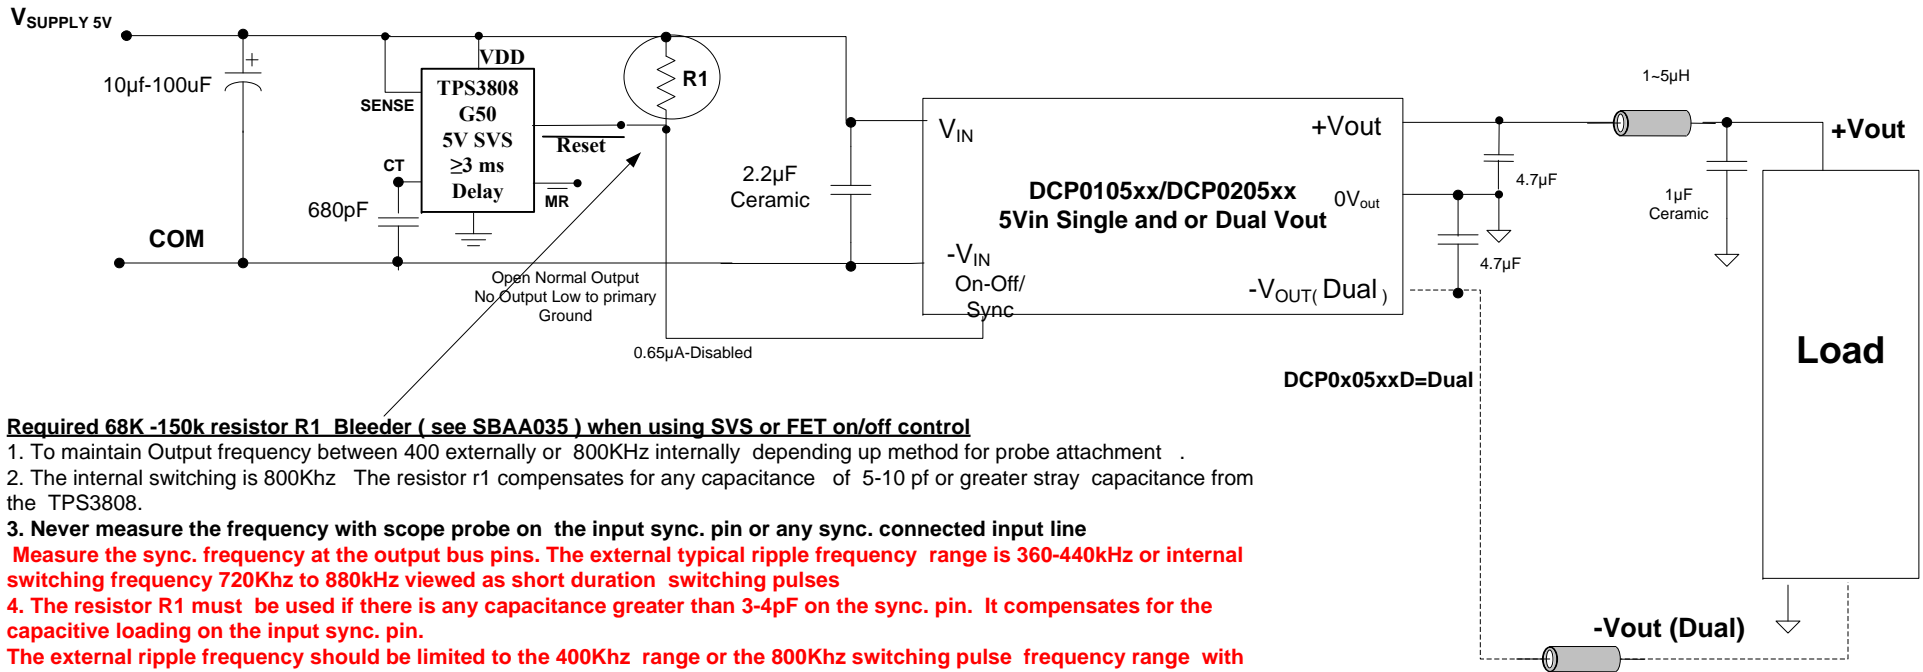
$V_{SUPPLY\ 5V}$

10µf-100uF

COM

SENSE

CT

680pF

VDD

TPS3808
G50
5V SVS
≥3 ms
Delay

Reset

MR

R1

2.2µF
Ceramic

Open Normal Output
No Output Low to primary
Ground

0.65µA-Disabled

$V_{IN}$

+Vout

DCP0105xx/DCP0205xx
5Vin Single and or Dual Vout

$0V_{out}$

$-V_{IN}$

On-Off/
Sync

$-V_{OUT(}$ Dual )

1~5µH

4.7µF

4.7µF

1µF
Ceramic

+Vout

Load

DCP0x05xxD=Dual

-Vout (Dual)

Required 68K -150k resistor R1 Bleeder ( see SBAA035 ) when using SVS or FET on/off control

1. To maintain Output frequency between 400 externally or 800KHz internally depending up method for probe attachment .

2. The internal switching is 800Khz The resistor r1 compensates for any capacitance of 5-10 pf or greater stray capacitance from the TPS3808.

3. Never measure the frequency with scope probe on the input sync. pin or any sync. connected input line

Measure the sync. frequency at the output bus pins. The external typical ripple frequency range is 360-440kHz or internal switching frequency 720Khz to 880kHz viewed as short duration switching pulses

4. The resistor R1 must be used if there is any capacitance greater than 3-4pF on the sync. pin. It compensates for the capacitive loading on the input sync. pin.

The external ripple frequency should be limited to the 400Khz range or the 800Khz switching pulse frequency range with